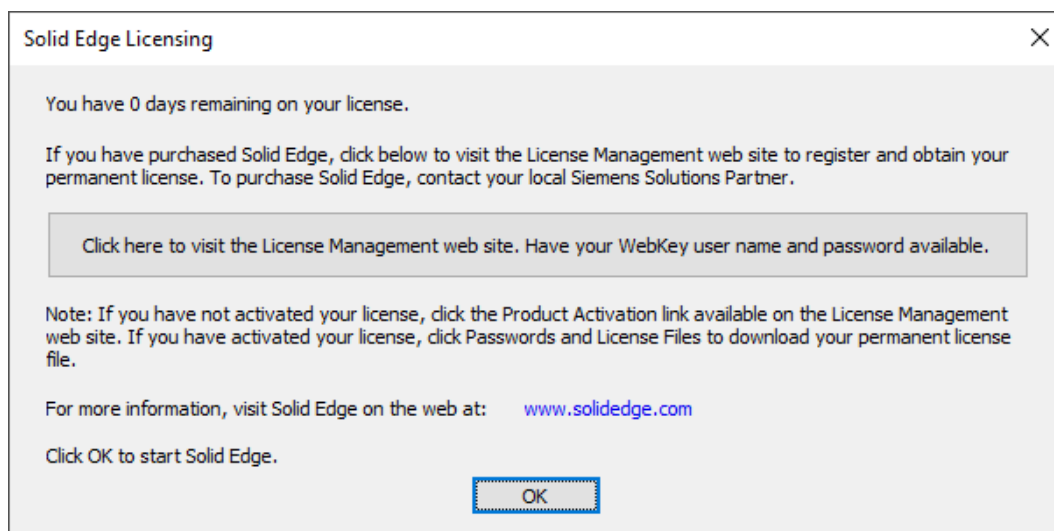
Solid Edge Licensing

×

You have 0 days remaining on your license.

If you have purchased Solid Edge, click below to visit the License Management web site to register and obtain your permanent license. To purchase Solid Edge, contact your local Siemens Solutions Partner.

Click here to visit the License Management web site. Have your WebKey user name and password available.

Note: If you have not activated your license, click the Product Activation link available on the License Management web site. If you have activated your license, click Passwords and License Files to download your permanent license file.

For more information, visit Solid Edge on the web at: www.solidedge.com

Click OK to start Solid Edge.

OK